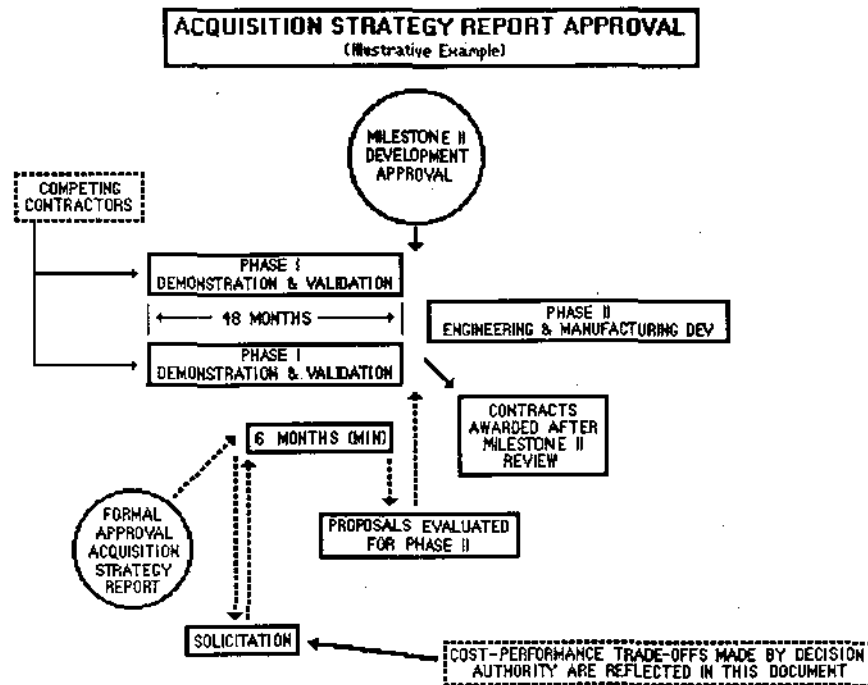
ACQUISITION STRATEGY REPORT APPROVAL
(Illustrative Example)

MILESTONE II DEVELOPMENT APPROVAL

COMPETING CONTRACTORS

PHASE I DEMONSTRATION & VALIDATION

← 18 MONTHS →

PHASE II ENGINEERING & MANUFACTURING DEV

PHASE I DEMONSTRATION & VALIDATION

CONTRACTS AWARDED AFTER MILESTONE II REVIEW

6 MONTHS (MIN)

FORMAL APPROVAL ACQUISITION STRATEGY REPORT

PROPOSALS EVALUATED FOR PHASE II

SOLICITATION

COST-PERFORMANCE TRADE-OFFS MADE BY DECISION AUTHORITY ARE REFLECTED IN THIS DOCUMENT